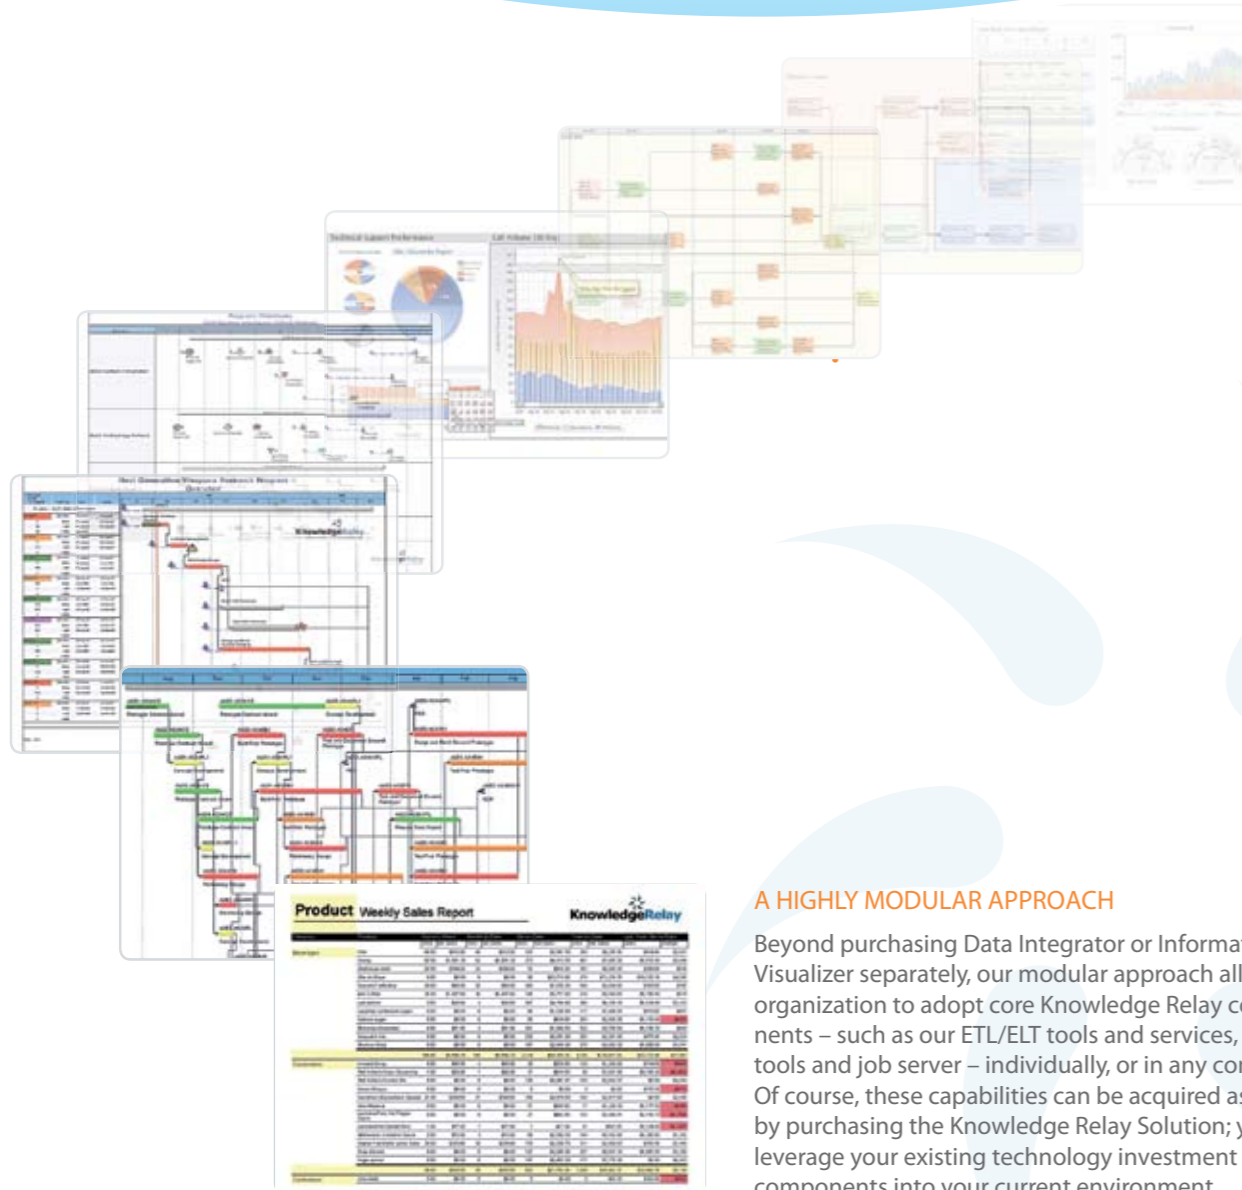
Product Weekly Sales Report

KnowledgeRelay

A HIGHLY MODULAR APPROACH

Beyond purchasing Data Integrator or Informa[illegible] Visualizer separately, our modular approach all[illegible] organization to adopt core Knowledge Relay co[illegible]nents – such as our ETL/ELT tools and services, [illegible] tools and job server – individually, or in any co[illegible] Of course, these capabilities can be acquired a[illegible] by purchasing the Knowledge Relay Solution; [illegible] leverage your existing technology investment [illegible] components into your current environment.